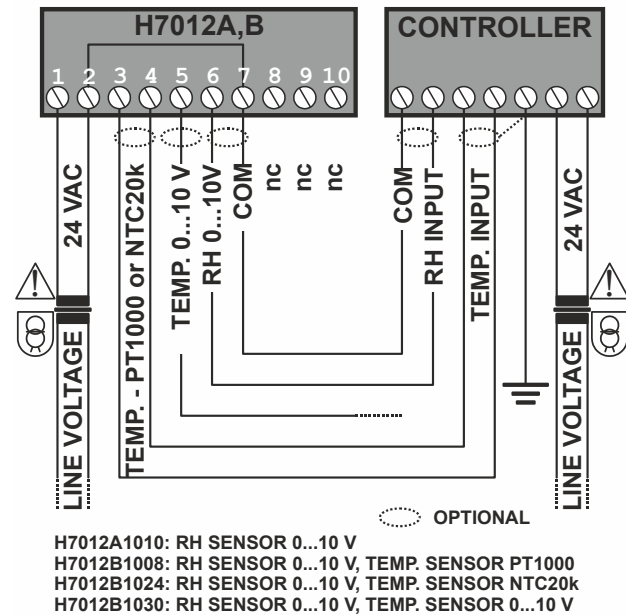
H7012A,B

1 2 3 4 5 6 7 8 9 10

CONTROLLER

24 VAC

TEMP. - PT1000 or NTC20k

TEMP. 0...10 V

RH 0...10V

COM

nc

nc

nc

COM

RH INPUT

TEMP. INPUT

24 VAC

LINE VOLTAGE

LINE VOLTAGE

OPTIONAL

H7012A1010: RH SENSOR 0...10 V
H7012B1008: RH SENSOR 0...10 V, TEMP. SENSOR PT1000
H7012B1024: RH SENSOR 0...10 V, TEMP. SENSOR NTC20k
H7012B1030: RH SENSOR 0...10 V, TEMP. SENSOR 0...10 V